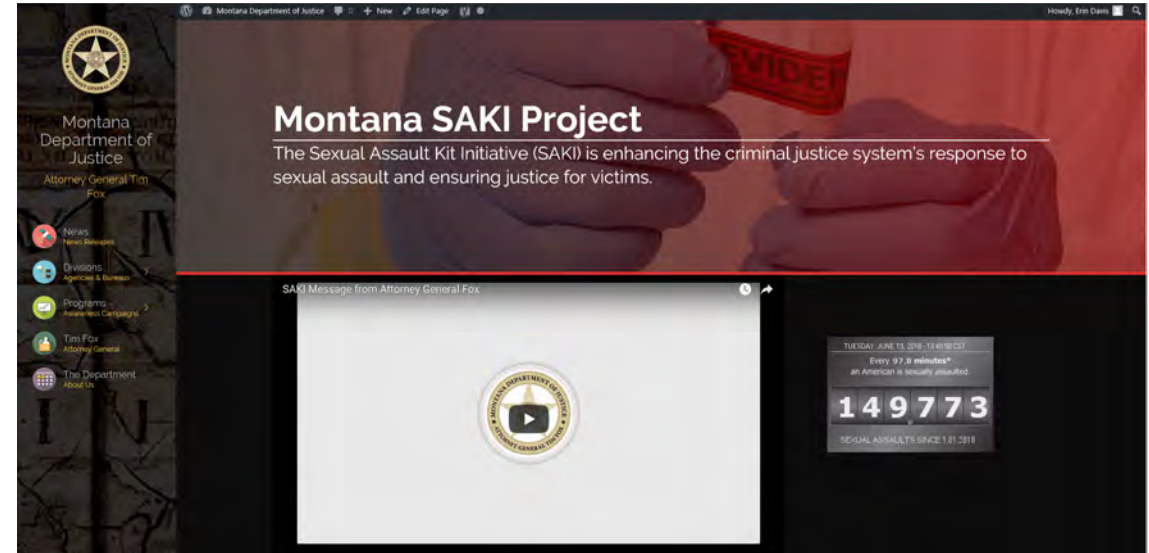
Montana Department of Justice + New Edit Page

Howdy, Erin Davis

Montana Department of Justice

Attorney General Tim Fox

News
News Releases

Divisions
Agencies & Bureaus

Programs
Awareness Campaigns

Tim Fox
Attorney General

The Department
About Us

EVIDE

Montana SAKI Project

The Sexual Assault Kit Initiative (SAKI) is enhancing the criminal justice system's response to sexual assault and ensuring justice for victims.

SAKI Message from Attorney General Fox

MONTANA DEPARTMENT OF JUSTICE
ATTORNEY GENERAL TIM FOX

TUESDAY, JUNE 19, 2018 - 13:49:50 CST
Every 97.9 minutes*
an American is sexually assaulted.

149773

SEXUAL ASSAULTS SINCE 1.01.2018